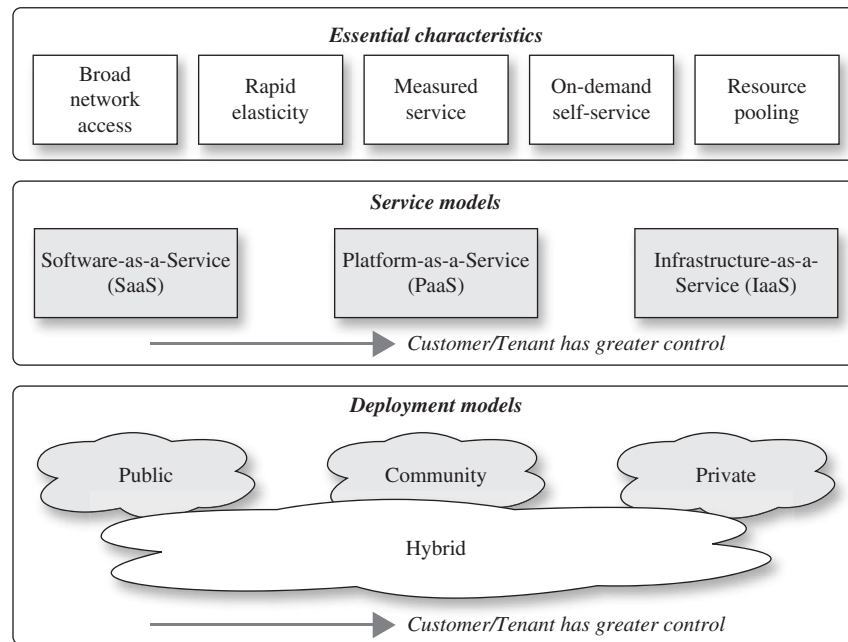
Essential characteristics

Broad network access

Rapid elasticity

Measured service

On-demand self-service

Resource pooling

Service models

Software-as-a-Service (SaaS)

Platform-as-a-Service (PaaS)

Infrastructure-as-a-Service (IaaS)

Customer/Tenant has greater control

Deployment models

Public

Community

Private

Hybrid

Customer/Tenant has greater control